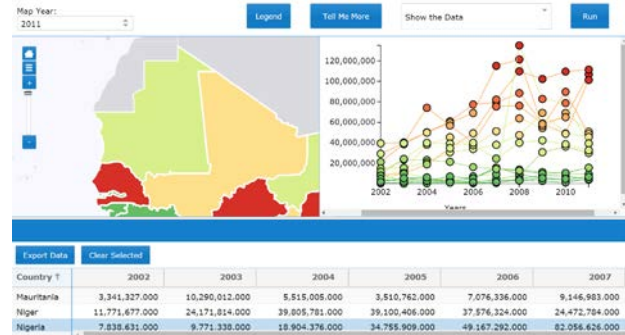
Map Year:
2011

Legend

Tell Me More

Show the Data

Run

+
-

120,000,000
100,000,000
80,000,000
60,000,000
40,000,000
20,000,000

2002
2004
2006
2008
2010

Years

Export Data

Clear Selected

| Country ↑ | 2002 | 2003 | 2004 | 2005 | 2006 | 2007 |
|---|---|---|---|---|---|---|
| Mauritania | 3,341,327.000 | 10,290,012.000 | 5,515,005.000 | 3,510,762.000 | 7,076,336.000 | 9,146,983.000 |
| Niger | 11,771,677.000 | 24,171,814.000 | 39,805,781.000 | 39,100,406.000 | 37,576,324.000 | 24,472,784.000 |
| Nigeria | 7,838,631.000 | 9,771,338.000 | 18,904,376.000 | 34,755,909.000 | 49,167,292.000 | 82,056,626.000 |